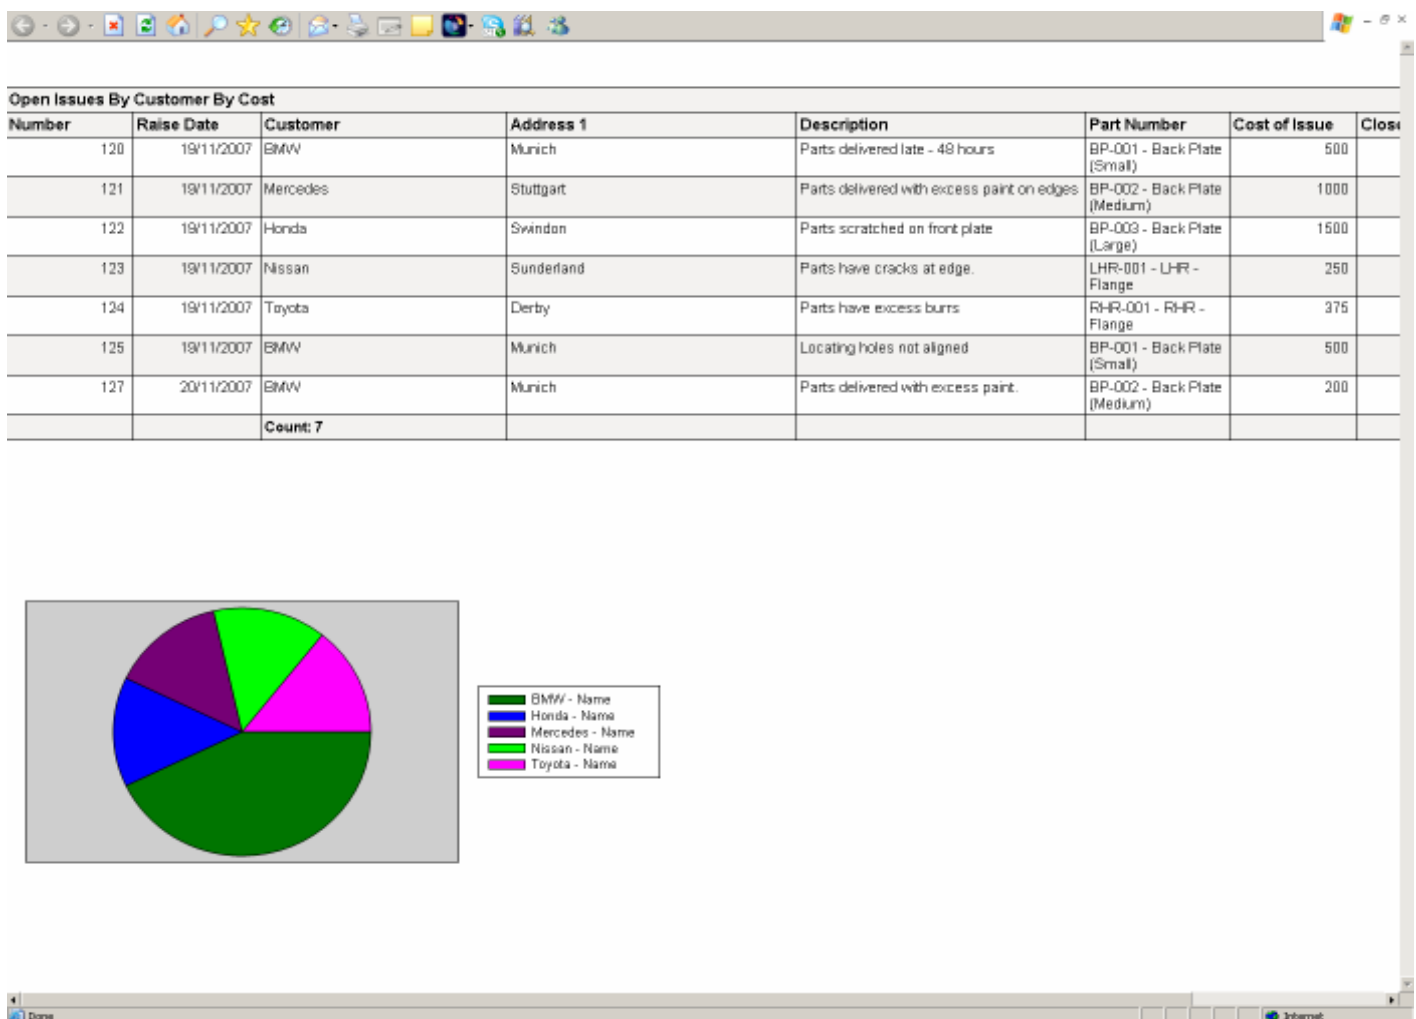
Open Issues By Customer By Cost

| Number | Raise Date | Customer | Address 1 | Description | Part Number | Cost of Issue | Clos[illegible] |
|---|---|---|---|---|---|---|---|
| 120 | 19/11/2007 | BMW | Munich | Parts delivered late - 48 hours | BP-001 - Back Plate (Small) | 500 | |
| 121 | 19/11/2007 | Mercedes | Stuttgart | Parts delivered with excess paint on edges | BP-002 - Back Plate (Medium) | 1000 | |
| 122 | 19/11/2007 | Honda | Swindon | Parts scratched on front plate | BP-003 - Back Plate (Large) | 1500 | |
| 123 | 19/11/2007 | Nissan | Sunderland | Parts have cracks at edge. | LHR-001 - LHR - Flange | 250 | |
| 124 | 19/11/2007 | Toyota | Derby | Parts have excess burrs | RHR-001 - RHR - Flange | 375 | |
| 125 | 19/11/2007 | BMW | Munich | Locating holes not aligned | BP-001 - Back Plate (Small) | 500 | |
| 127 | 20/11/2007 | BMW | Munich | Parts delivered with excess paint. | BP-002 - Back Plate (Medium) | 200 | |
| | | Count: 7 | | | | | |

BMW - Name
Honda - Name
Mercedes - Name
Nissan - Name
Toyota - Name

Done
Internet